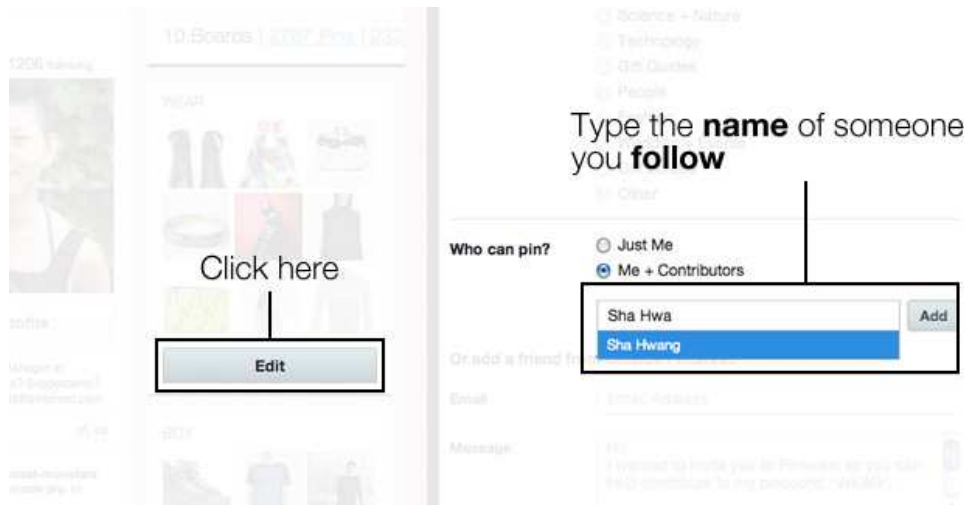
1206 following

10 Boards | 2787 Pins | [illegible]

WEAR

Click here

Edit

BUY

Science + Nature
Technology
Gift Guides
People
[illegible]
Other

Type the **name** of someone you **follow**

Who can pin?
Just Me
Me + Contributors

Sha Hwa
Add
Sha Hwang

Or add a friend fr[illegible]

Email
Email Address

Message
Hi!
I wanted to invite you to Pinterest so you can help contribute to my pinboard, "WEAR".